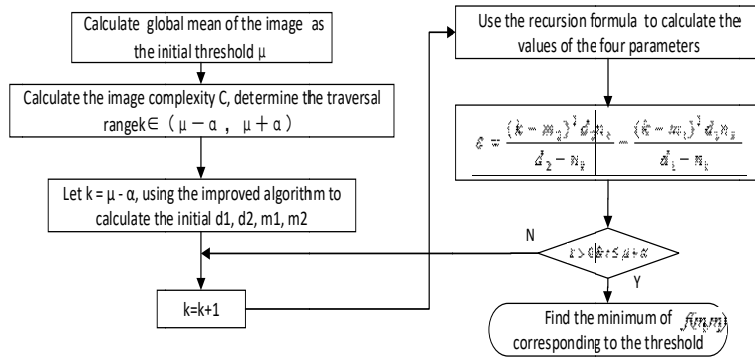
Calculate global mean of the image as the initial threshold μ

Calculate the image complexity C, determine the traversal rangek∈（μ－α， μ＋α）

Let k = μ - α, using the improved algorithm to calculate the initial d1, d2, m1, m2

k=k+1

Use the recursion formula to calculate the values of the four parameters

$\varepsilon = \frac{(k-m_2)^2 d_2 n_k}{d_2 - n_k} - \frac{(k-m_1)^2 d_1 n_k}{d_1 - n_k}$

N

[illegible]

Y

Find the minimum of $f(m,n)$ corresponding to the threshold